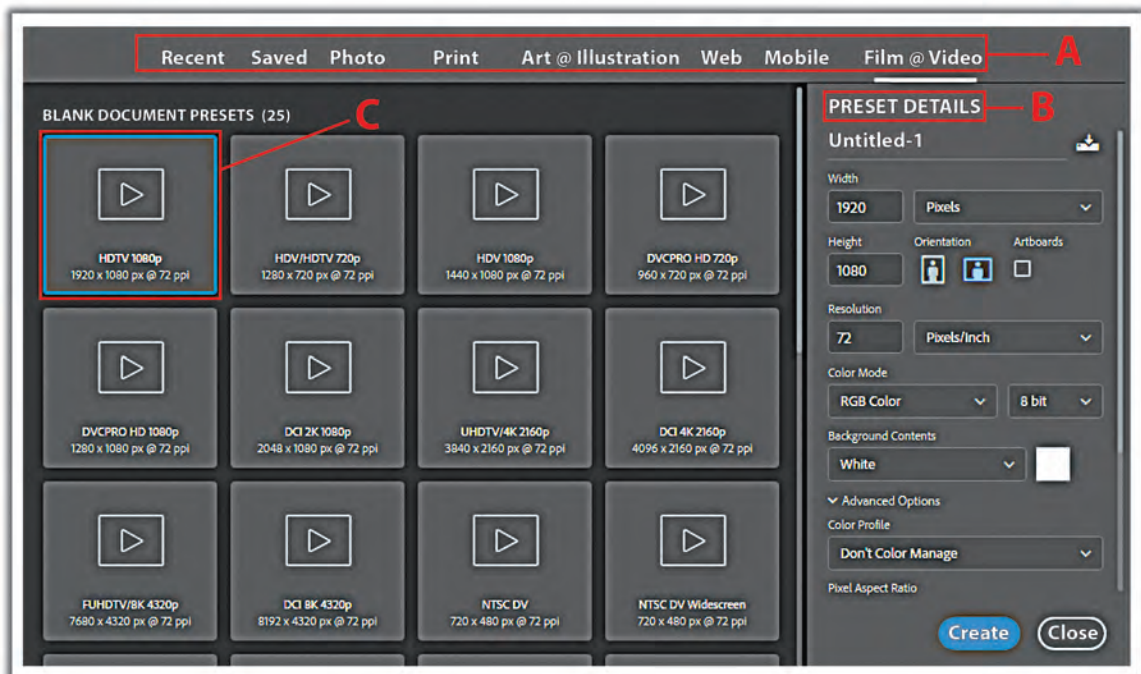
Recent Saved Photo Print Art @ Illustration Web Mobile Film @ Video

A

BLANK DOCUMENT PRESETS (25)

C

HDTV 1080p
1920 x 1080 px @ 72 ppi

HDV/HDTV 720p
1280 x 720 px @ 72 ppi

HDV 1080p
1440 x 1080 px @ 72 ppi

DVCPRO HD 720p
960 x 720 px @ 72 ppi

DVCPRO HD 1080p
1280 x 1080 px @ 72 ppi

DCI 2K 1080p
2048 x 1080 px @ 72 ppi

UHDTV/4K 2160p
3840 x 2160 px @ 72 ppi

DCI 4K 2160p
4096 x 2160 px @ 72 ppi

FUHDTV/8K 4320p
7680 x 4320 px @ 72 ppi

DCI 8K 4320p
8192 x 4320 px @ 72 ppi

NTSC DV
720 x 480 px @ 72 ppi

NTSC DV Widescreen
720 x 480 px @ 72 ppi

PRESET DETAILS

B

Untitled-1

Width
1920
Pixels

Height
1080

Orientation

Artboards

Resolution
72
Pixels/Inch

Color Mode
RGB Color
8 bit

Background Contents
White

Advanced Options

Color Profile
Don't Color Manage

Pixel Aspect Ratio

Create
Close